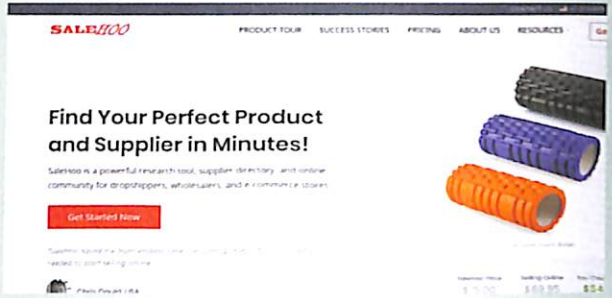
SALEHOO

PRODUCT TOUR SUCCESS STORIES PRICING ABOUT US RESOURCES

Ge

Find Your Perfect Product and Supplier in Minutes!

SaleHoo is a powerful research tool, supplier directory, and online community for dropshippers, wholesalers, and e-commerce stores

Get Started Now

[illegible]

Chris Duval, USA

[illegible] $3.00 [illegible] $69.95 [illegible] $54